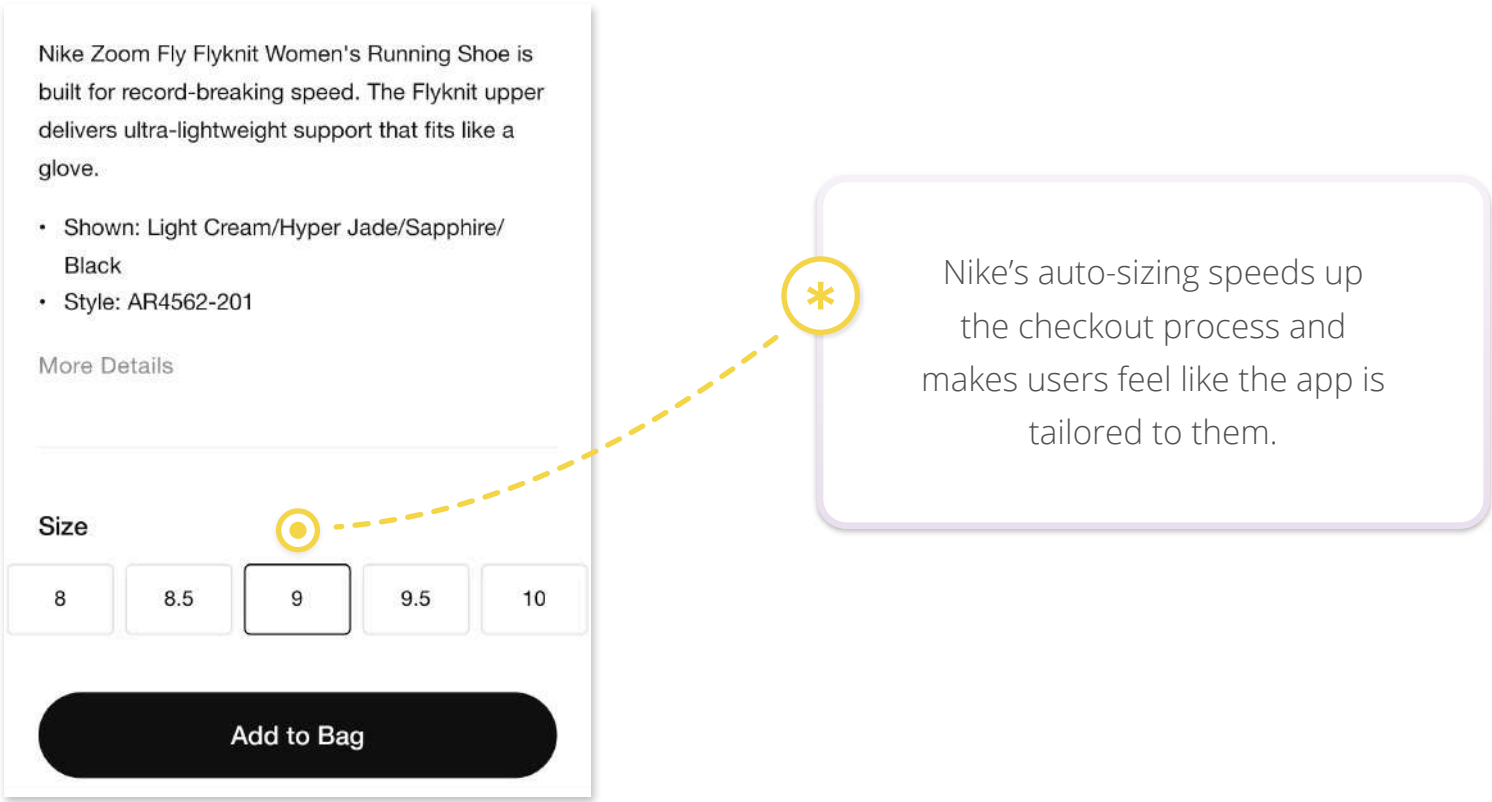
Nike Zoom Fly Flyknit Women's Running Shoe is built for record-breaking speed. The Flyknit upper delivers ultra-lightweight support that fits like a glove.

• Shown: Light Cream/Hyper Jade/Sapphire/ Black
• Style: AR4562-201

More Details

Size

| 8 | 8.5 | 9 | 9.5 | 10 |
|---|---|---|---|---|

Add to Bag

Nike's auto-sizing speeds up the checkout process and makes users feel like the app is tailored to them.